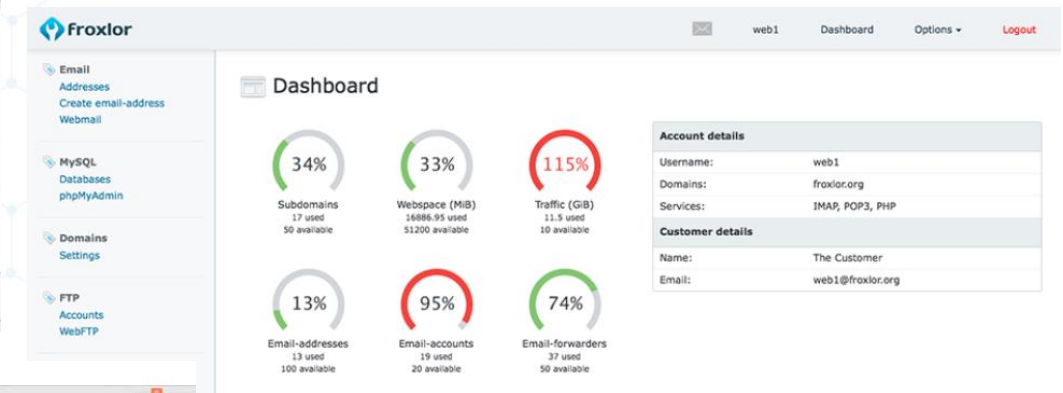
froxlor

web1 Dashboard Options ▾ Logout

Email
Addresses
Create email-address
Webmail

MySQL
Databases
phpMyAdmin

Domains
Settings

FTP
Accounts
WebFTP

Dashboard

34%
Subdomains
17 used
50 available

33%
Webspace (MiB)
16886.95 used
51200 available

115%
Traffic (GiB)
11.5 used
10 available

13%
Email-addresses
13 used
100 available

95%
Email-accounts
19 used
20 available

74%
Email-forwarders
37 used
50 available

| Account details | |
|---|---|
| Username: | web1 |
| Domains: | froxlor.org |
| Services: | IMAP, POP3, PHP |
| **Customer details** | |
| Name: | The Customer |
| Email: | web1@froxlor.org |